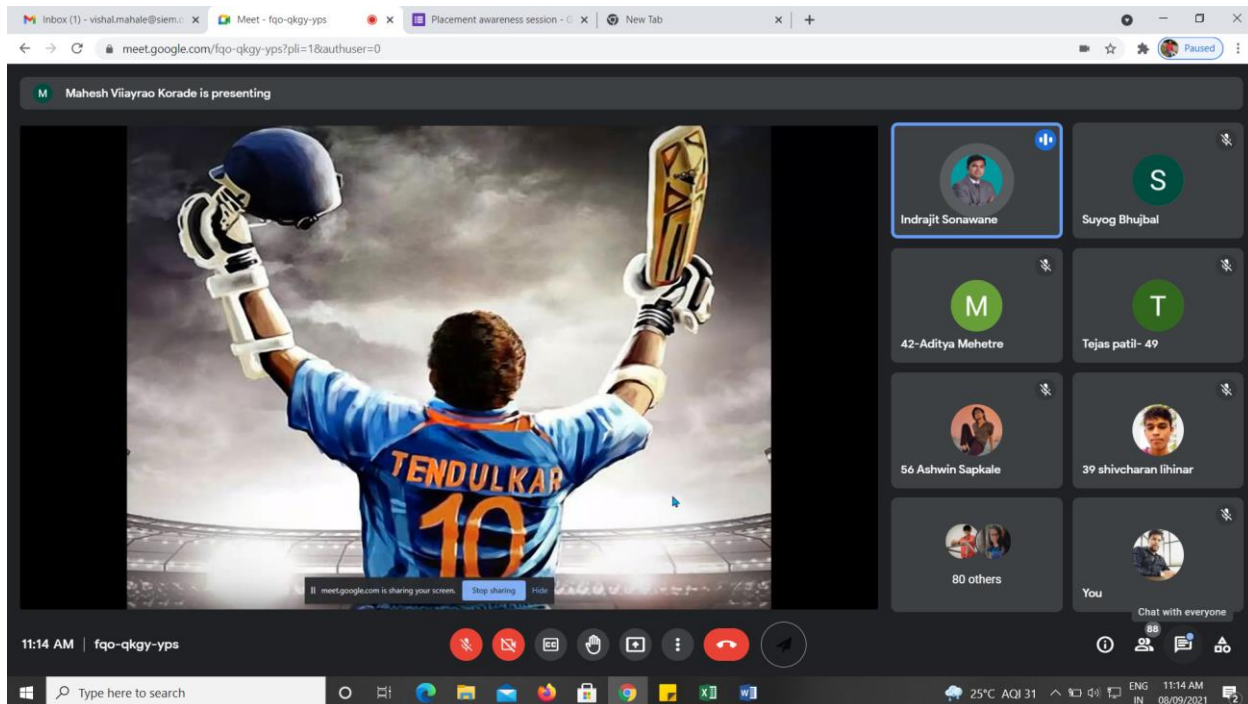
Inbox (1) - vishal.mahale@siem.c × Meet - fqo-qkgy-yps × Placement awareness session - G × New Tab × +

meet.google.com/fqo-qkgy-yps?pli=1&authuser=0

Paused

M Mahesh Viiayrao Korade is presenting

TENDULKAR 10

meet.google.com is sharing your screen. Stop sharing Hide

Indrajit Sonawane

S Suyog Bhujbal

M 42-Aditya Mehetre

T Tejas patil- 49

56 Ashwin Sapkale

39 shivcharan lihinar

80 others

You

Chat with everyone

11:14 AM | fqo-qkgy-yps

88

Type here to search

25°C AQI 31 ENG IN 11:14 AM 08/09/2021